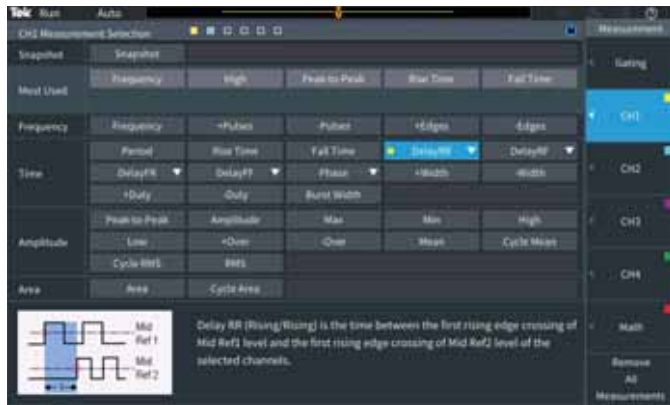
Tek Run Auto

CH1 Measurement Selection

Snapshot Snapshot

Most Used Frequency High Peak to Peak Rise Time Fall Time

Frequency Frequency +Pulses -Pulses +Edges -Edges

Time Period Rise Time Fall Time DelayRR DelayRF DelayFR DelayFF Phase +Width -Width +Duty -Duty Burst Width

Amplitude Peak to Peak Amplitude Max Min High Low +Over -Over Mean Cycle Mean Cycle RMS RMS

Area Area Cycle Area

Mid Ref 1

Mid Ref 2

Delay RR (Rising/Rising) is the time between the first rising edge crossing of Mid Ref1 level and the first rising edge crossing of Mid Ref2 level of the selected channels.

Measurement

Gating

CH1

CH2

CH3

CH4

Math

Remove All Measurements